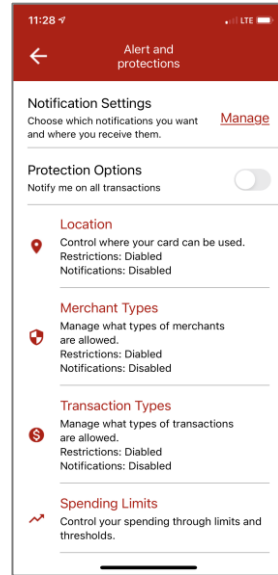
11:28 LTE

Alert and protections

Notification Settings
Choose which notifications you want and where you receive them.
Manage

Protection Options
Notify me on all transactions

Location
Control where your card can be used.
Restrictions: Diabled
Notifications: Disabled

Merchant Types
Manage what types of merchants are allowed.
Restrictions: Diabled
Notifications: Disabled

Transaction Types
Manage what types of transactions are allowed.
Restrictions: Diabled
Notifications: Disabled

Spending Limits
Control your spending through limits and thresholds.